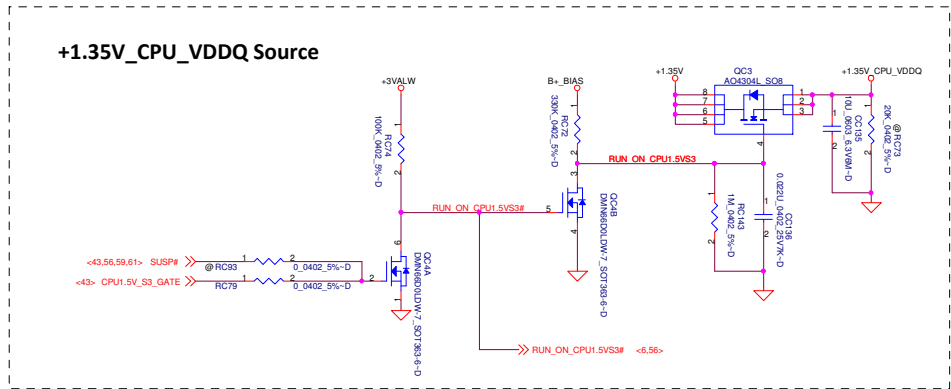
+1.35V_CPU_VDDQ Source

+3VALW

B+_BIAS

+1.35V

QC3
AO4304L_SO8

+1.35V_CPU_VDDQ

8
7
6
5

1
2
3

4

RC74
100K_0402_5%~D

1
2

RC72
330K_0402_5%~D

1
2

3

RUN_ON_CPU1.5VS3

CC135
10U_0603_6.3V6M~D

1
2

@ RC73
20K_0402_5%~D

1
2

RUN_ON_CPU1.5VS3#

5

QC4B
DMN66D0LDW-7_SOT363-6~D

4

RC143
1M_0402_5%~D

1
2

CC136
0.022U_0402_25V7K~D

1
2

<43,56,59,61> SUSP#

@ RC93

1
2

0_0402_5%~D

<43> CPU1.5V_S3_GATE

RC79

1
2

0_0402_5%~D

6

2

1

QC4A
DMN66D0LDW-7_SOT363-6~D

RUN_ON_CPU1.5VS3# <6,56>